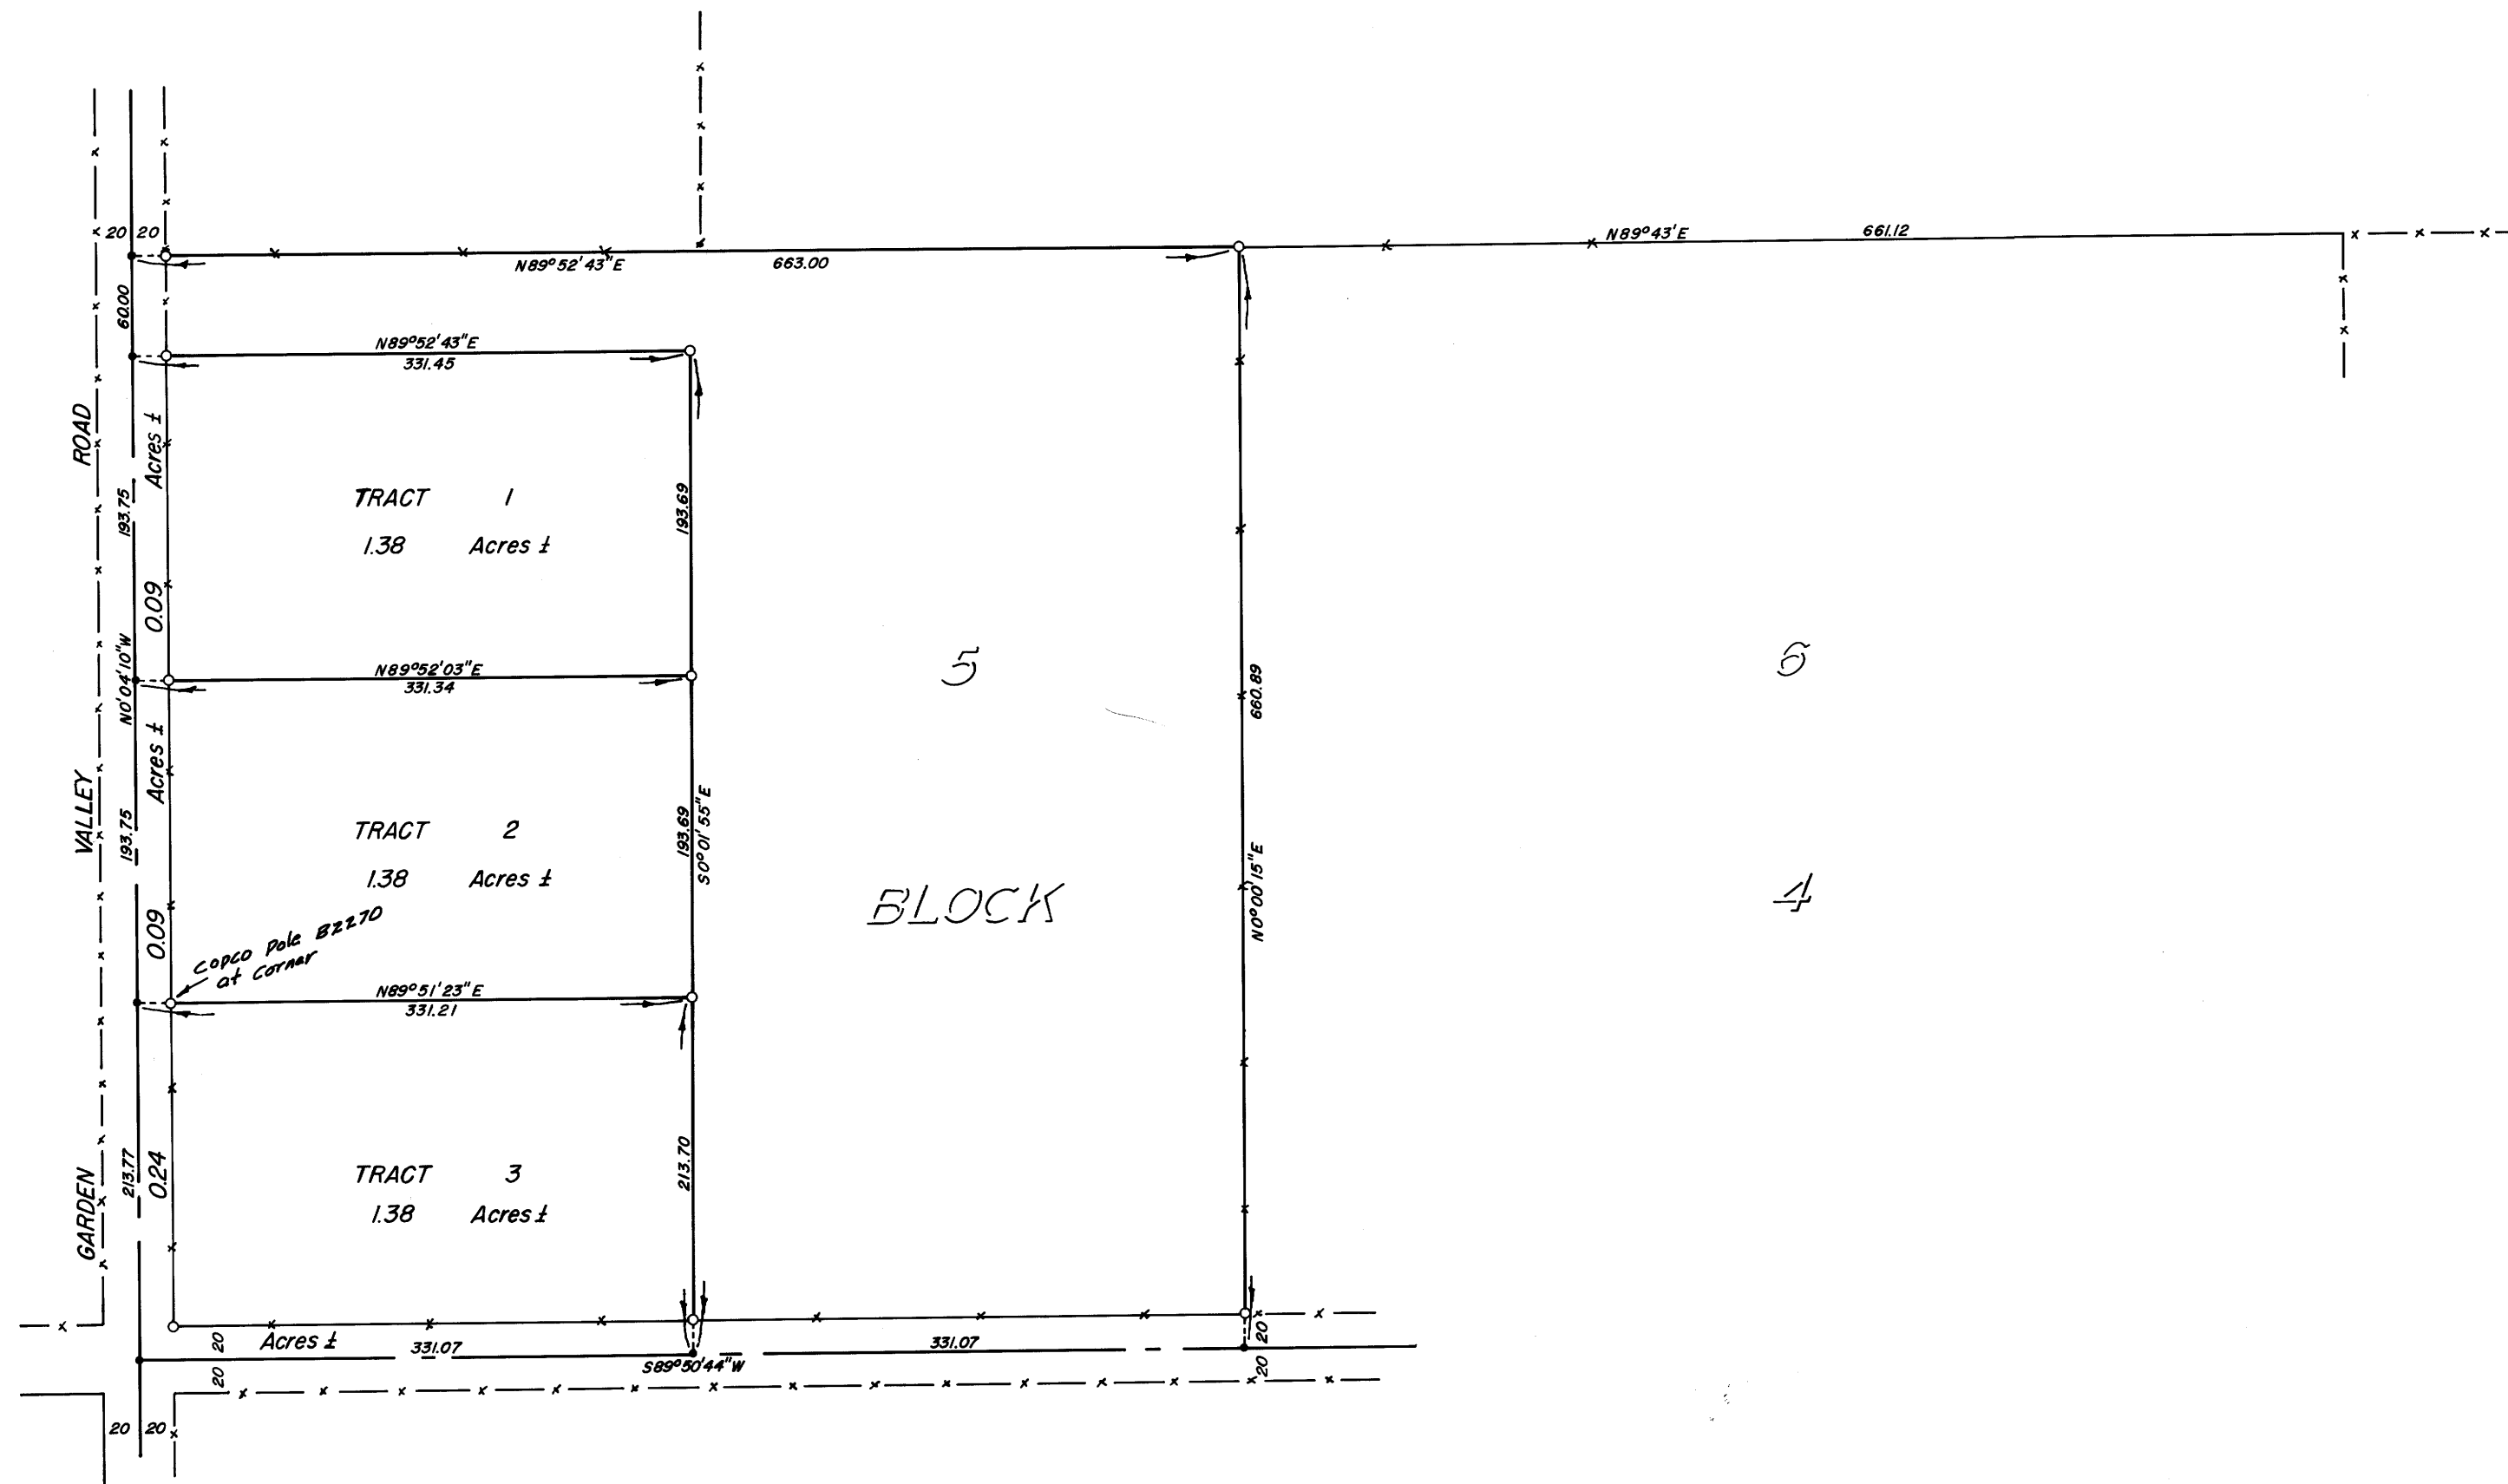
20 20

N89°52'43"E 663.00

N89°43'E 661.12

60.00

N89°52'43"E
331.45

ROAD

Acres ±

193.75

TRACT 1
1.38 Acres ±

193.69

0.09

N0°04'10"W

N89°52'03"E
331.34

5

6

660.89

Acres ±

VALLEY

193.75

TRACT 2
1.38 Acres ±

193.69
S0°01'55"E

BLOCK

N0°00'15"E

4

0.09

Copco Pole BZ270 at Corner

N89°51'23"E
331.21

GARDEN

213.77

0.24

TRACT 3
1.38 Acres ±

213.70

20 Acres ± 331.07

S89°50'44"W

331.07

20

20

20

20 20